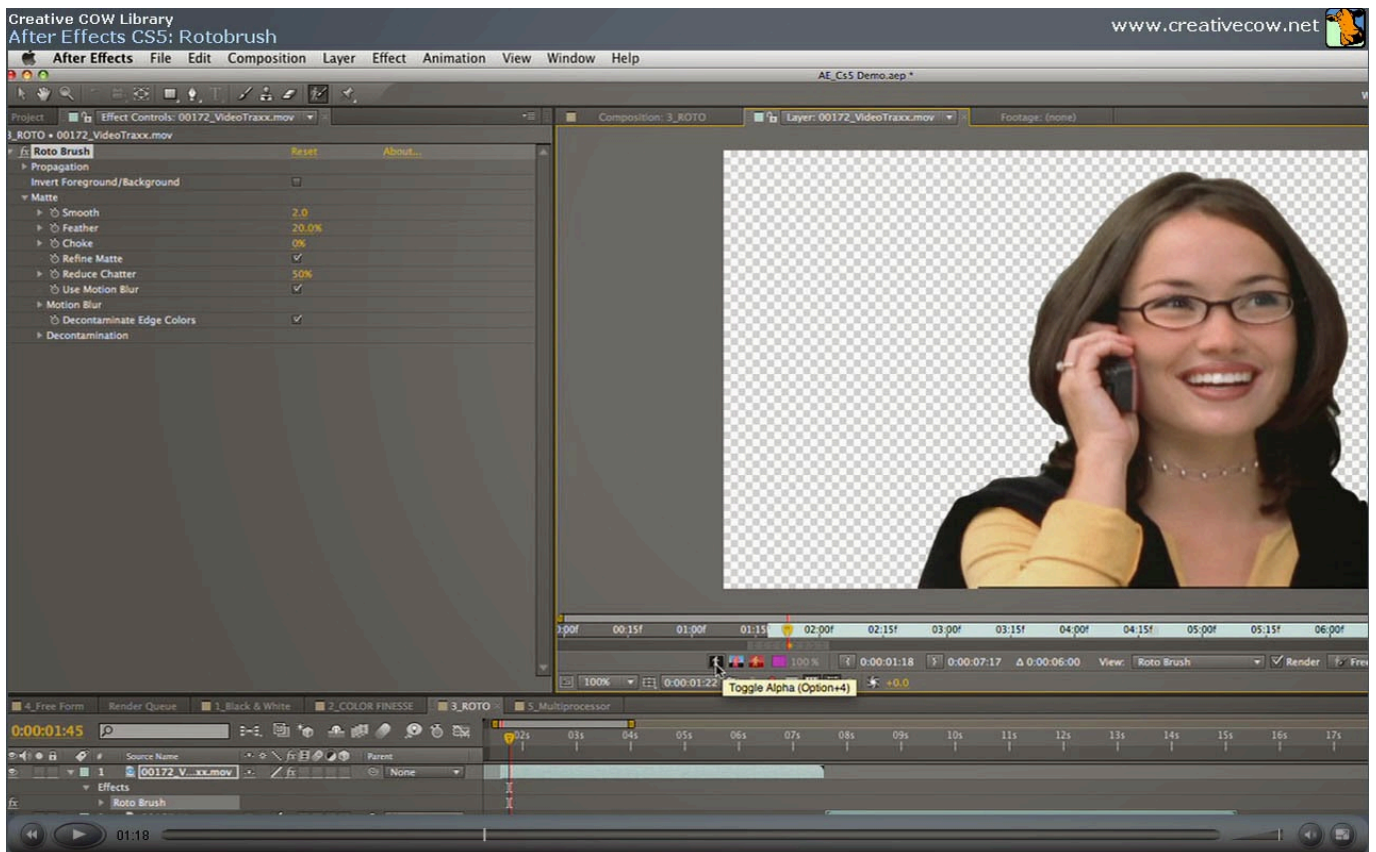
Creative COW Library
After Effects CS5: Rotobrush
www.creativecow.net

After Effects File Edit Composition Layer Effect Animation View Window Help
AE_Cs5 Demo.aep *

Project Effect Controls: 00172_VideoTraxx.mov
3_ROTO • 00172_VideoTraxx.mov
fx Roto Brush Reset About...
Propagation
Invert Foreground/Background
Matte
Smooth 2.0
Feather 20.0%
Choke 0%
Refine Matte
Reduce Chatter 50%
Use Motion Blur
Motion Blur
Decontaminate Edge Colors
Decontamination

Composition: 3_ROTO
Layer: 00172_VideoTraxx.mov
Footage: (none)

0:00f 00:15f 01:00f 01:15f 02:00f 02:15f 03:00f 03:15f 04:00f 04:15f 05:00f 05:15f 06:00f
100 % 0:00:01:18 0:00:07:17 Δ 0:00:06:00 View: Roto Brush Render Fre
100% 0:00:01:22 Toggle Alpha (Option+4) +0.0

4_Free Form Render Queue 1_Black & White 2_COLOR FINESSE 3_ROTO 5_Multiprocessor
0:00:01:45
02s 03s 04s 05s 06s 07s 08s 09s 10s 11s 12s 13s 14s 15s 16s 17s
Source Name Parent
1 00172_V...xx.mov None
Effects
Roto Brush

01:18